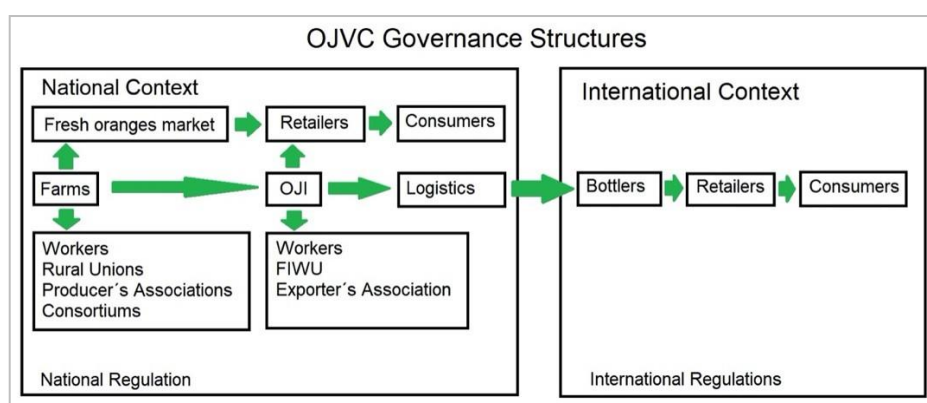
OJVC Governance Structures

National Context

Fresh oranges market

Retailers

Consumers

Farms

OJI

Logistics

Workers
Rural Unions
Producer´s Associations
Consortiums

Workers
FIWU
Exporter´s Association

National Regulation

International Context

Bottlers

Retailers

Consumers

International Regulations